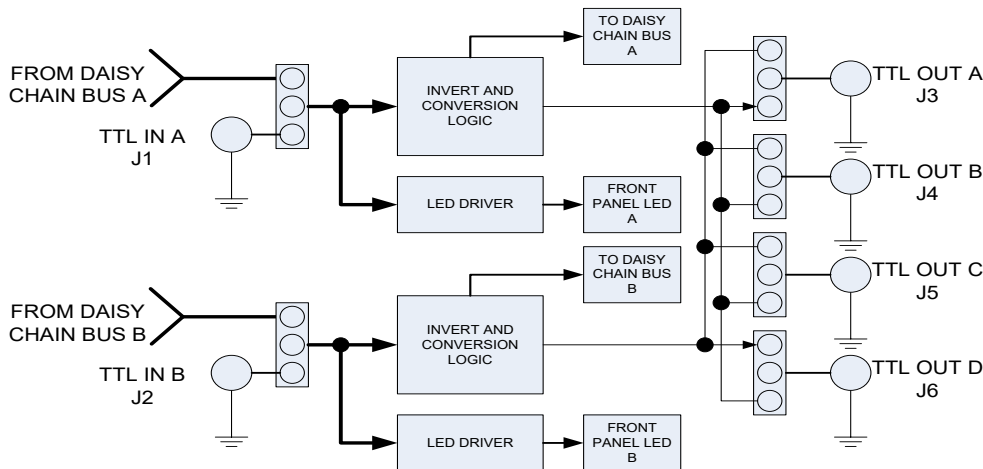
FROM DAISY CHAIN BUS A

TTL IN A
J1

INVERT AND CONVERSION LOGIC

TO DAISY CHAIN BUS A

LED DRIVER

FRONT PANEL LED A

TTL OUT A
J3

TTL OUT B
J4

TTL OUT C
J5

TTL OUT D
J6

FROM DAISY CHAIN BUS B

TTL IN B
J2

INVERT AND CONVERSION LOGIC

TO DAISY CHAIN BUS B

LED DRIVER

FRONT PANEL LED B